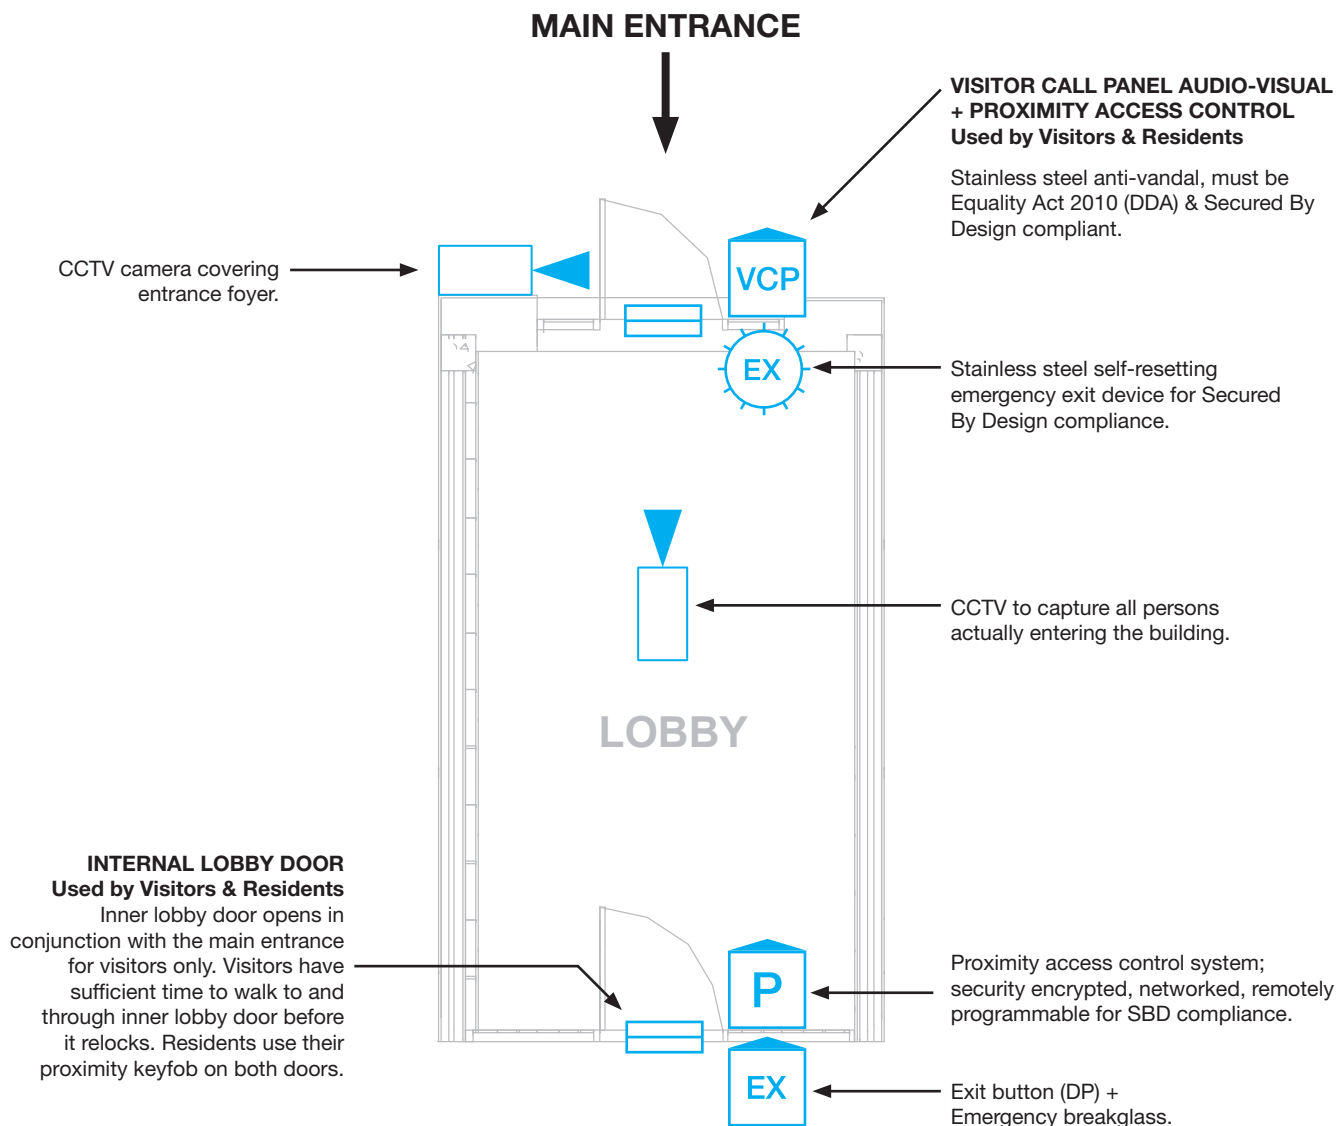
MAIN ENTRANCE

VISITOR CALL PANEL AUDIO-VISUAL + PROXIMITY ACCESS CONTROL
Used by Visitors & Residents

Stainless steel anti-vandal, must be Equality Act 2010 (DDA) & Secured By Design compliant.

CCTV camera covering entrance foyer.

VCP

EX

Stainless steel self-resetting emergency exit device for Secured By Design compliance.

CCTV to capture all persons actually entering the building.

LOBBY

INTERNAL LOBBY DOOR
Used by Visitors & Residents
Inner lobby door opens in conjunction with the main entrance for visitors only. Visitors have sufficient time to walk to and through inner lobby door before it relocks. Residents use their proximity keyfob on both doors.

P

Proximity access control system; security encrypted, networked, remotely programmable for SBD compliance.

EX

Exit button (DP) + Emergency breakglass.